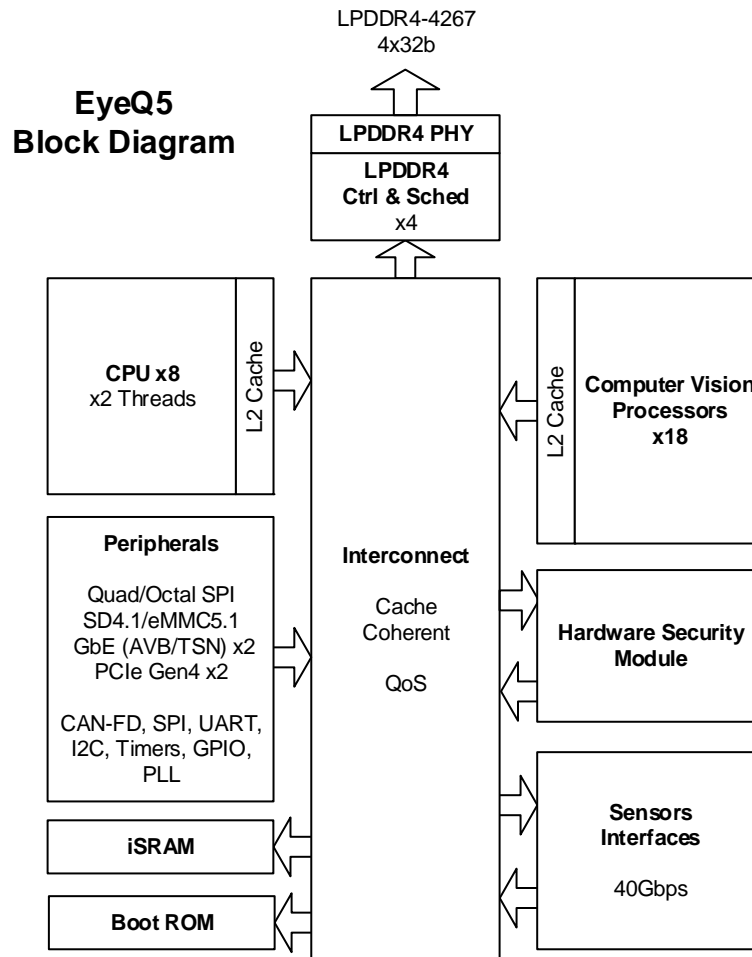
EyeQ5
Block Diagram

LPDDR4-4267
4x32b

LPDDR4 PHY

LPDDR4
Ctrl & Sched
x4

CPU x8
x2 Threads

L2 Cache

L2 Cache

Computer Vision
Processors
x18

Peripherals

Quad/Octal SPI
SD4.1/eMMC5.1
GbE (AVB/TSN) x2
PCIe Gen4 x2

CAN-FD, SPI, UART, I2C, Timers, GPIO, PLL

Interconnect

Cache
Coherent

QoS

Hardware Security
Module

Sensors
Interfaces

40Gbps

iSRAM

Boot ROM